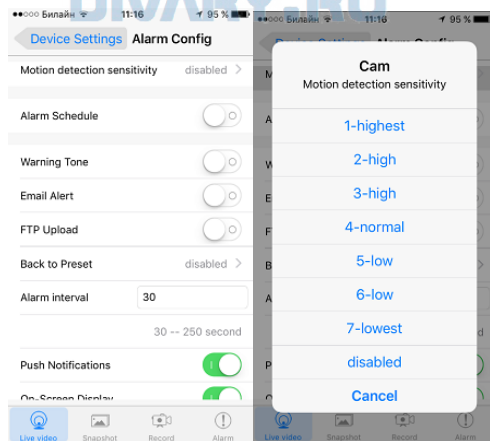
●●●○○ Билайн 11:16 95 %

Device Settings Alarm Config

Motion detection sensitivity disabled

Alarm Schedule

Warning Tone

Email Alert

FTP Upload

Back to Preset disabled

Alarm interval 30

30 -- 250 second

Push Notifications

On-Screen Display

Live video Snapshot Record Alarm

●●●○○ Билайн 11:16 95 %

Device Settings Alarm Config

Cam
Motion detection sensitivity

1-highest

2-high

3-high

4-normal

5-low

6-low

7-lowest

disabled

Cancel

Live video Snapshot Record Alarm